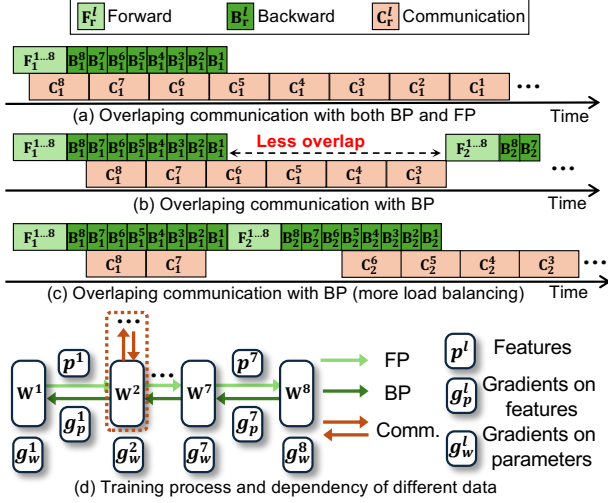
$\mathbf{F}_r^l$ Forward $\mathbf{B}_r^l$ Backward $\mathbf{C}_r^l$ Communication

$\mathbf{F}_1^{1\ldots8}$ $\mathbf{B}_1^8$ $\mathbf{B}_1^7$ $\mathbf{B}_1^6$ $\mathbf{B}_1^5$ $\mathbf{B}_1^4$ $\mathbf{B}_1^3$ $\mathbf{B}_1^2$ $\mathbf{B}_1^1$

$\mathbf{C}_1^8$ $\mathbf{C}_1^7$ $\mathbf{C}_1^6$ $\mathbf{C}_1^5$ $\mathbf{C}_1^4$ $\mathbf{C}_1^3$ $\mathbf{C}_1^2$ $\mathbf{C}_1^1$ ...

(a) Overlaping communication with both BP and FP Time

$\mathbf{F}_1^{1\ldots8}$ $\mathbf{B}_1^8$ $\mathbf{B}_1^7$ $\mathbf{B}_1^6$ $\mathbf{B}_1^5$ $\mathbf{B}_1^4$ $\mathbf{B}_1^3$ $\mathbf{B}_1^2$ $\mathbf{B}_1^1$ Less overlap $\mathbf{F}_2^{1\ldots8}$ $\mathbf{B}_2^8$ $\mathbf{B}_2^7$

$\mathbf{C}_1^8$ $\mathbf{C}_1^7$ $\mathbf{C}_1^6$ $\mathbf{C}_1^5$ $\mathbf{C}_1^4$ $\mathbf{C}_1^3$ ...

(b) Overlaping communication with BP Time

$\mathbf{F}_1^{1\ldots8}$ $\mathbf{B}_1^8$ $\mathbf{B}_1^7$ $\mathbf{B}_1^6$ $\mathbf{B}_1^5$ $\mathbf{B}_1^4$ $\mathbf{B}_1^3$ $\mathbf{B}_1^2$ $\mathbf{B}_1^1$ $\mathbf{F}_2^{1\ldots8}$ $\mathbf{B}_2^8$ $\mathbf{B}_2^7$ $\mathbf{B}_2^6$ $\mathbf{B}_2^5$ $\mathbf{B}_2^4$ $\mathbf{B}_2^3$ $\mathbf{B}_2^2$ $\mathbf{B}_2^1$

$\mathbf{C}_1^8$ $\mathbf{C}_1^7$ $\mathbf{C}_2^6$ $\mathbf{C}_2^5$ $\mathbf{C}_2^4$ $\mathbf{C}_2^3$ ...

(c) Overlaping communication with BP (more load balancing) Time

$\mathbf{W}^1$ $p^1$ $g_p^1$ ... $\mathbf{W}^2$ ... $\mathbf{W}^7$ $p^7$ $g_p^7$ $\mathbf{W}^8$

$g_w^1$ $g_w^2$ $g_w^7$ $g_w^8$

FP

BP

Comm.

$p^l$ Features

$g_p^l$ Gradients on features

$g_w^l$ Gradients on parameters

(d) Training process and dependency of different data